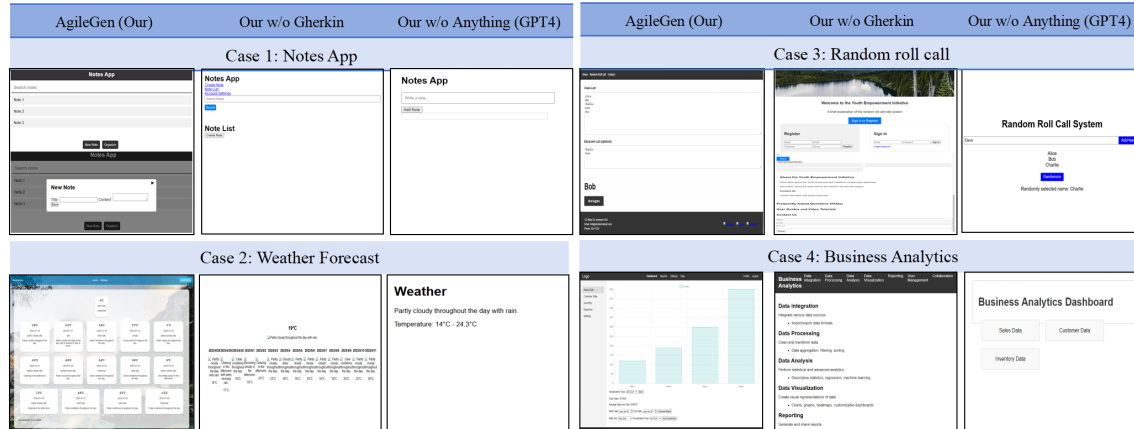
AgileGen (Our)

Our w/o Gherkin

Our w/o Anything (GPT4)

AgileGen (Our)

Our w/o Gherkin

Our w/o Anything (GPT4)

Case 1: Notes App

Case 3: Random roll call

Notes App

Search notes

Note 1

Note 2

Note 3

New Note

Organize

Notes App

New Note

Title

Content

Save

Notes App

Create Note

Note List

Account Settings

Note List

Create Note

Notes App

Write a note...

Add Note

Bob

Welcome to the Youth Empowerment Initiative

Sign In or Register

Register

Sign in

About The Youth Empowerment Initiative

Frequently Asked Questions (FAQs)

User Guides and Video Tutorials

Contact Us

Random Roll Call System

Dave

Add Name

Alice

Bob

Charlie

Randomize

Randomly selected name: Charlie

Case 2: Weather Forecast

Case 4: Business Analytics

Weather

Partly cloudy throughout the day with rain.

Temperature: 14°C - 24.3°C

Business Analytics

Data Integration

Data Processing

Data Analysis

Data Visualization

Reporting

User Management

Collaboration

Business Analytics

Data Integration

Integrate various data sources

Import/export data formats

Data Processing

Clean and transform data

Data aggregation, filtering, sorting

Data Analysis

Perform statistical and advanced analytics

Descriptive statistics, regression, machine learning

Data Visualization

Create visual representations of data

Charts, graphs, heatmaps, customizable dashboards

Reporting

Generate and share reports

Business Analytics Dashboard

Sales Data

Customer Data

Inventory Data